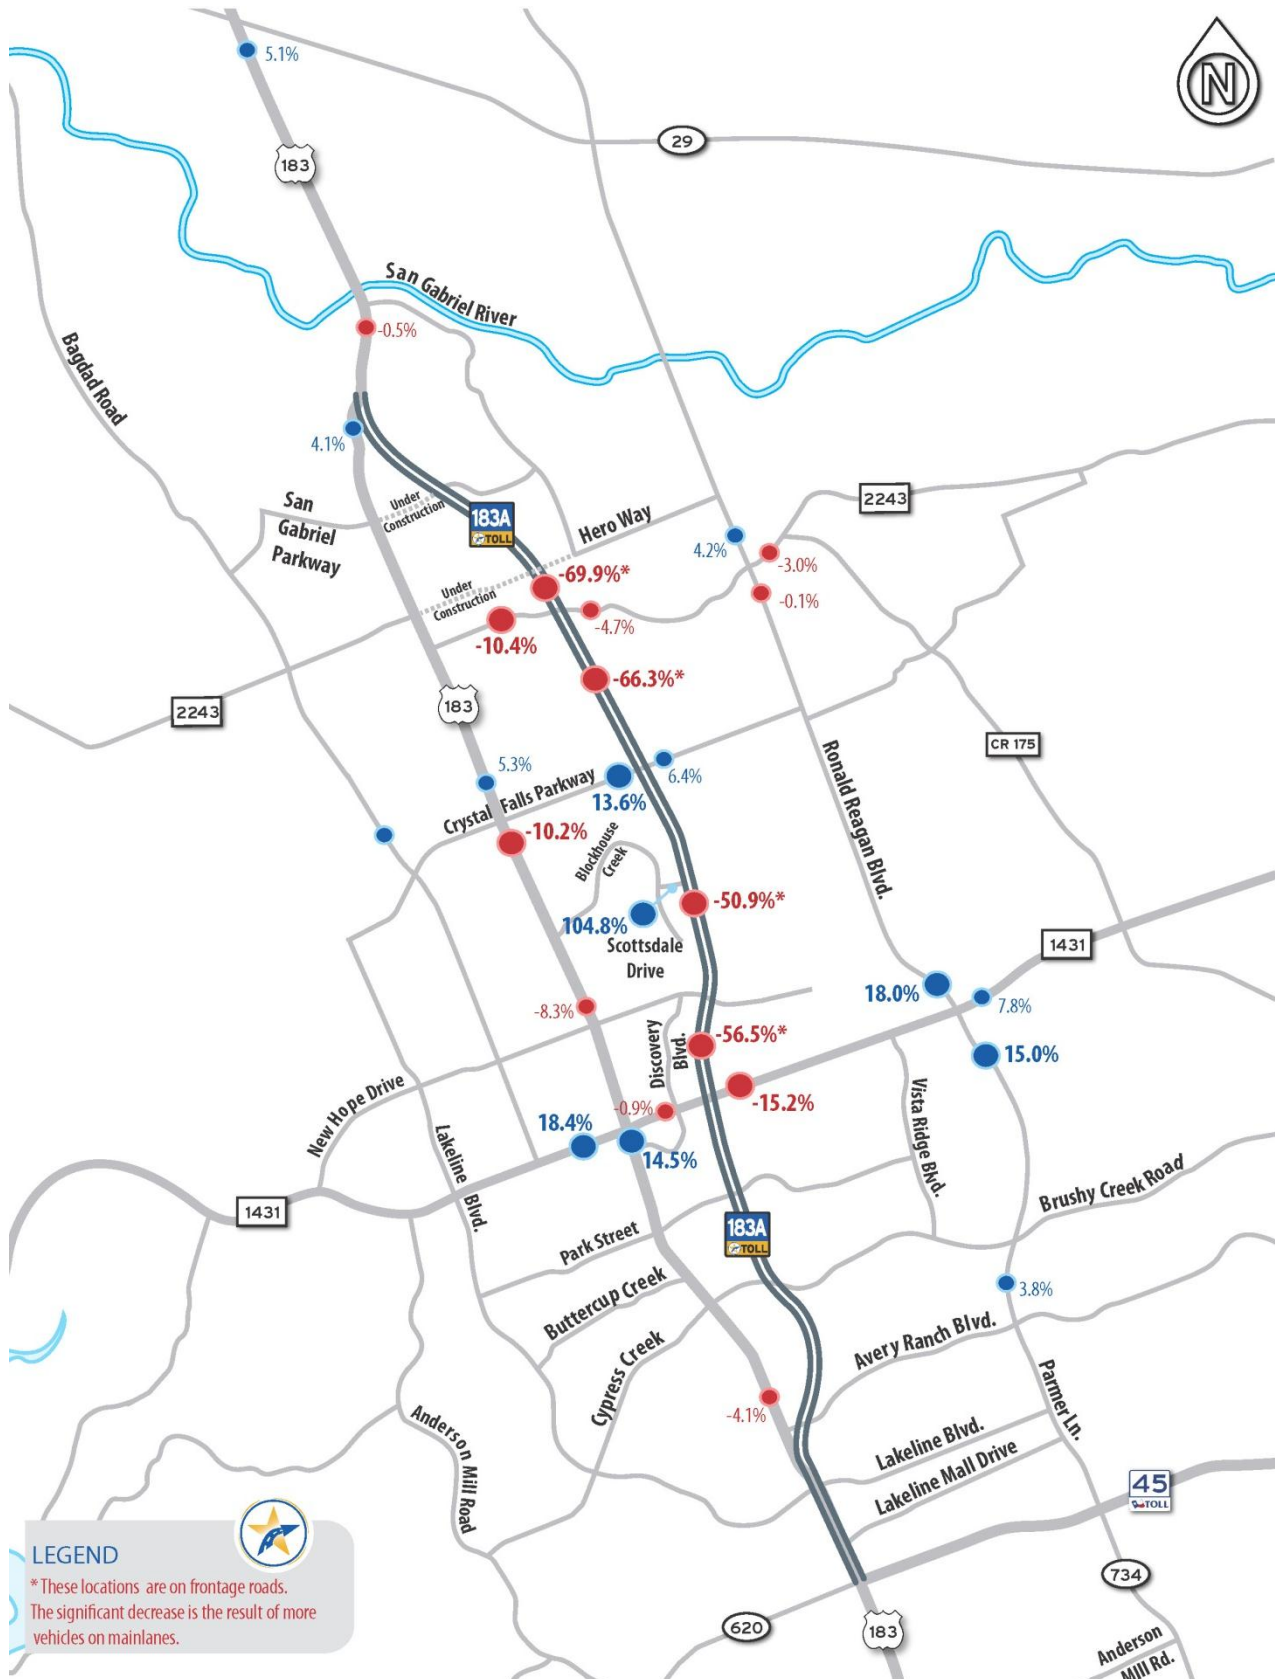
5.1%
N
29
183
San Gabriel River
-0.5%
Bagdad Road
4.1%
San Gabriel Parkway
Under Construction
183A TOLL
Hero Way
2243
4.2%
-3.0%
-0.1%
Under Construction
-69.9%*
-4.7%
-10.4%
-66.3%*
2243
183
CR 175
Ronald Reagan Blvd.
5.3%
6.4%
Crystal Falls Parkway
13.6%
-10.2%
Blockhouse Creek
-50.9%*
104.8%
Scottsdale Drive
1431
18.0%
7.8%
15.0%
-8.3%
Discovery Blvd.
-56.5%*
-15.2%
Vista Ridge Blvd.
New Hope Drive
-0.9%
18.4%
14.5%
Lakeline Blvd.
1431
183A TOLL
Brushy Creek Road
Park Street
Buttercup Creek
3.8%
Cypress Creek
Avery Ranch Blvd.
Parmer Ln.
-4.1%
Anderson Mill Road
Lakeline Blvd.
Lakeline Mall Drive
45 TOLL
LEGEND
* These locations are on frontage roads. The significant decrease is the result of more vehicles on mainlanes.
734
620
183
Anderson Mill Rd.